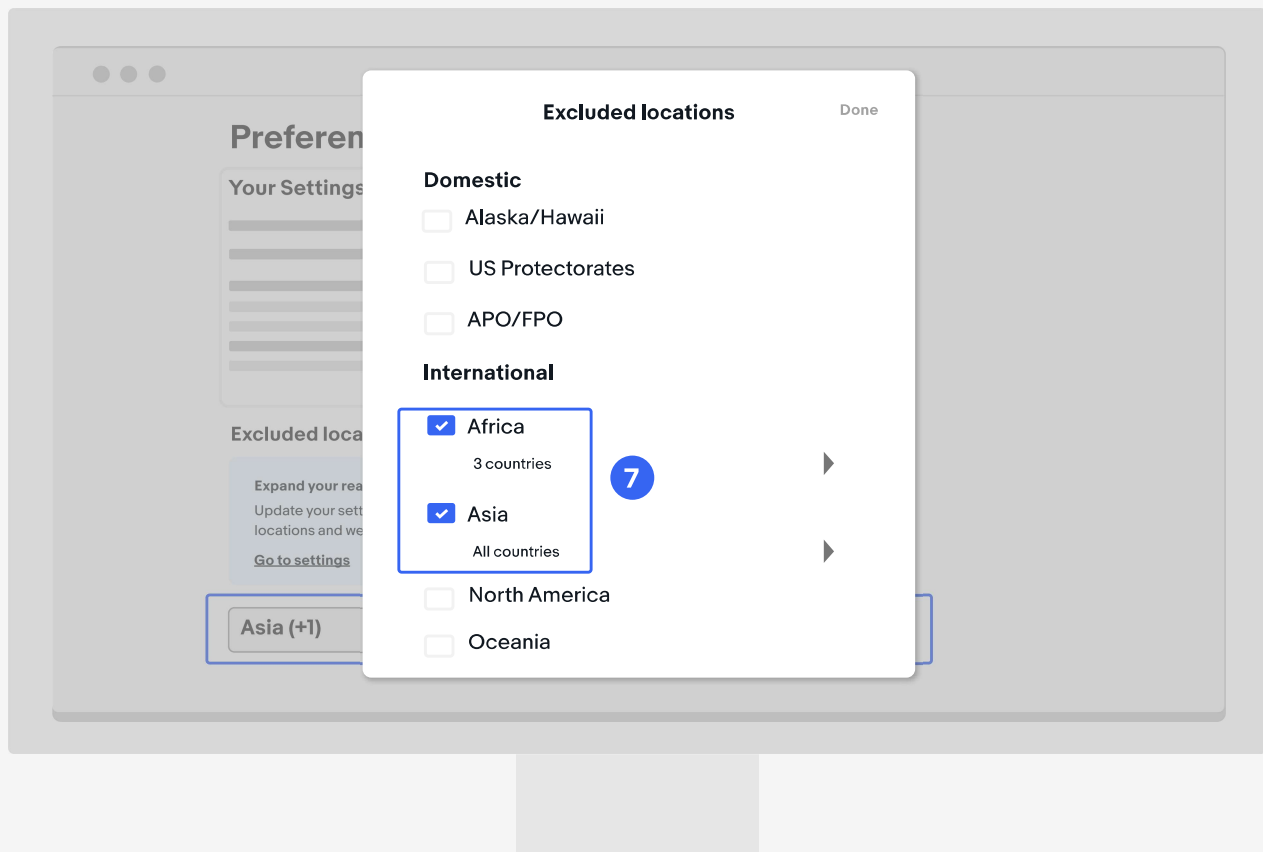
Preferen

Your Settings

Excluded loca

Expand your rea

Update your sett locations and we

Go to settings

Asia (+1)

Excluded locations

Done

Domestic

Alaska/Hawaii

US Protectorates

APO/FPO

International

Africa

3 countries

7

Asia

All countries

North America

Oceania